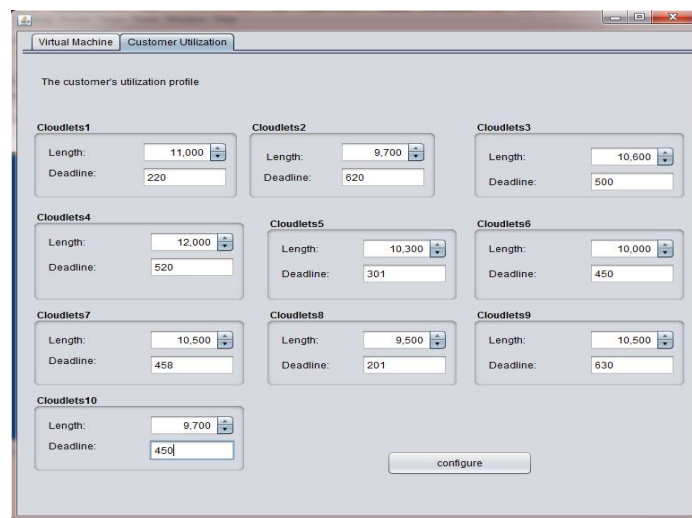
Virtual Machine | Customer Utilization

The customer's utilization profile

Cloudlets1
Length: 11,000
Deadline: 220

Cloudlets2
Length: 9,700
Deadline: 620

Cloudlets3
Length: 10,600
Deadline: 500

Cloudlets4
Length: 12,000
Deadline: 520

Cloudlets5
Length: 10,300
Deadline: 301

Cloudlets6
Length: 10,000
Deadline: 450

Cloudlets7
Length: 10,500
Deadline: 458

Cloudlets8
Length: 9,500
Deadline: 201

Cloudlets9
Length: 10,500
Deadline: 630

Cloudlets10
Length: 9,700
Deadline: 450

configure